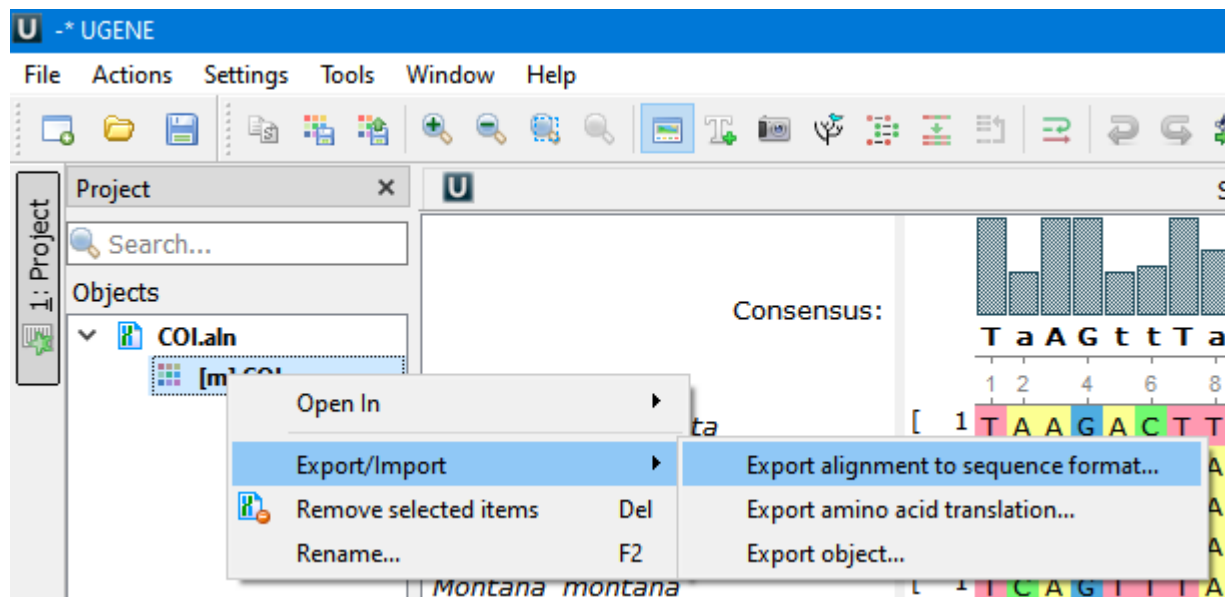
-* UGENE

File Actions Settings Tools Window Help

1: Project

Project

Search...

Objects

COI.aln

[m] COI

Open In

Export/Import

Remove selected items Del

Rename... F2

Export alignment to sequence format...

Export amino acid translation...

Export object...

Consensus:

T a A G t t T a

1 2 4 6 8

[ 1 T A A G A C T T

ta

Montana montana

[ 1 T C A G T T T A